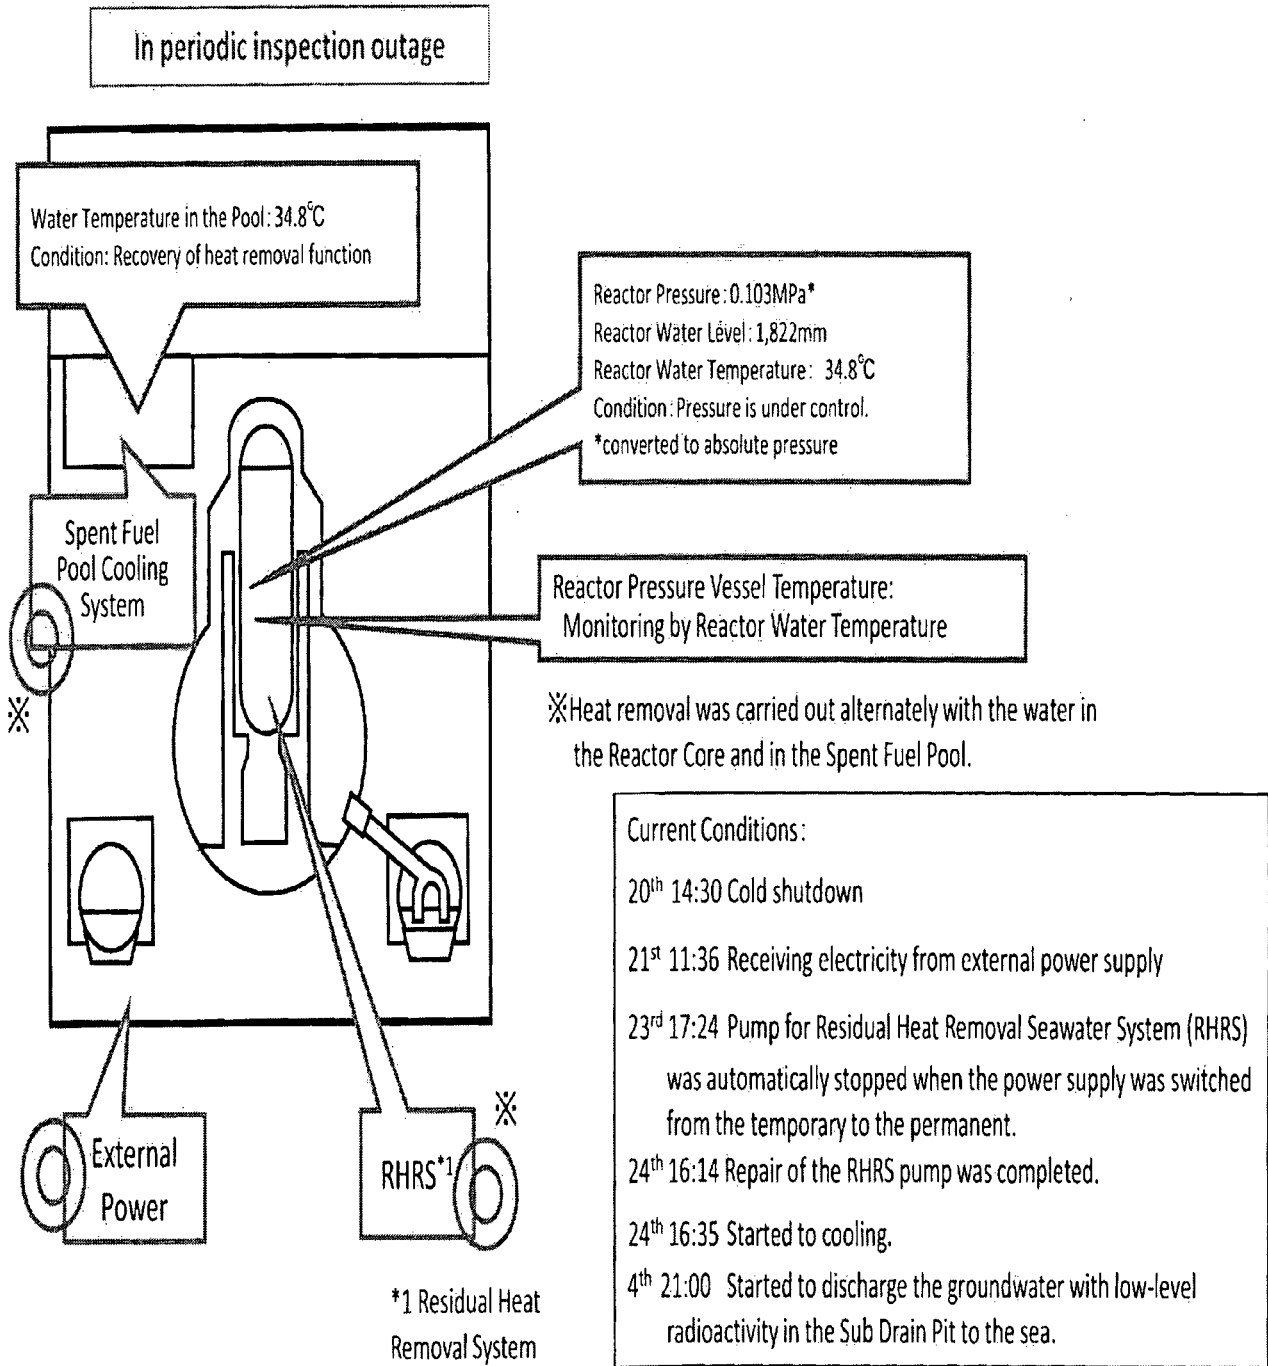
In periodic inspection outage

Water Temperature in the Pool: 34.8℃
Condition: Recovery of heat removal function

Reactor Pressure: 0.103MPa*
Reactor Water Level: 1,822mm
Reactor Water Temperature: 34.8℃
Condition: Pressure is under control.
*converted to absolute pressure

Spent Fuel Pool Cooling System

Reactor Pressure Vessel Temperature:
Monitoring by Reactor Water Temperature

※

※Heat removal was carried out alternately with the water in the Reactor Core and in the Spent Fuel Pool.

Current Conditions:

20$^{th}$ 14:30 Cold shutdown

21$^{st}$ 11:36 Receiving electricity from external power supply

23$^{rd}$ 17:24 Pump for Residual Heat Removal Seawater System (RHRS) was automatically stopped when the power supply was switched from the temporary to the permanent.

24$^{th}$ 16:14 Repair of the RHRS pump was completed.

24$^{th}$ 16:35 Started to cooling.

4$^{th}$ 21:00 Started to discharge the groundwater with low-level radioactivity in the Sub Drain Pit to the sea.

※

External Power

RHRS$^{*1}$

*1 Residual Heat Removal System